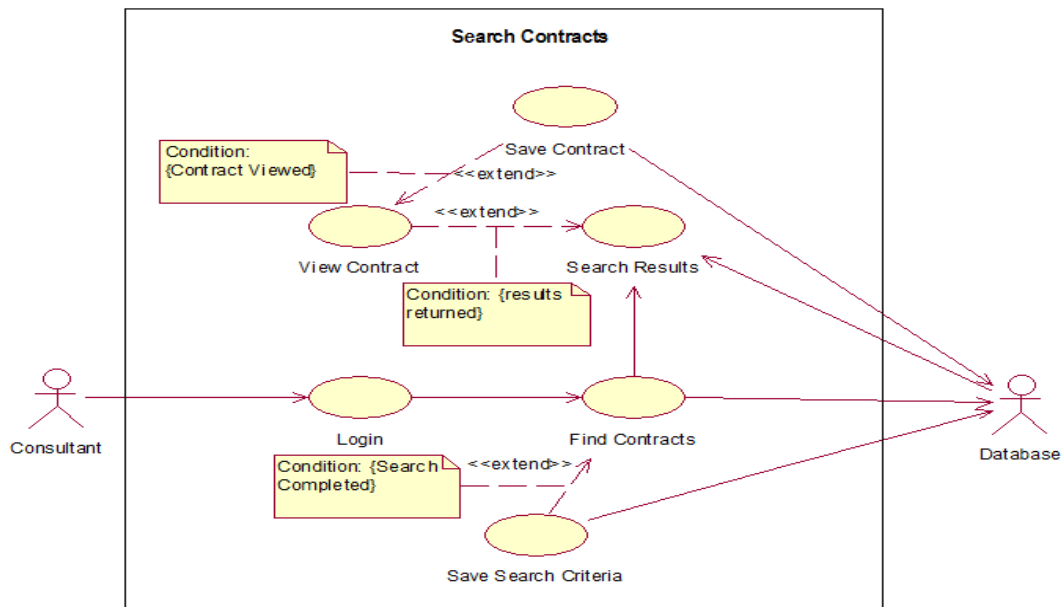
Search Contracts

Save Contract

Condition: {Contract Viewed}

<<extend>>

<<extend>>

View Contract

Search Results

Condition: {results returned}

Consultant

Login

Find Contracts

Database

Condition: {Search Completed}

<<extend>>

Save Search Criteria